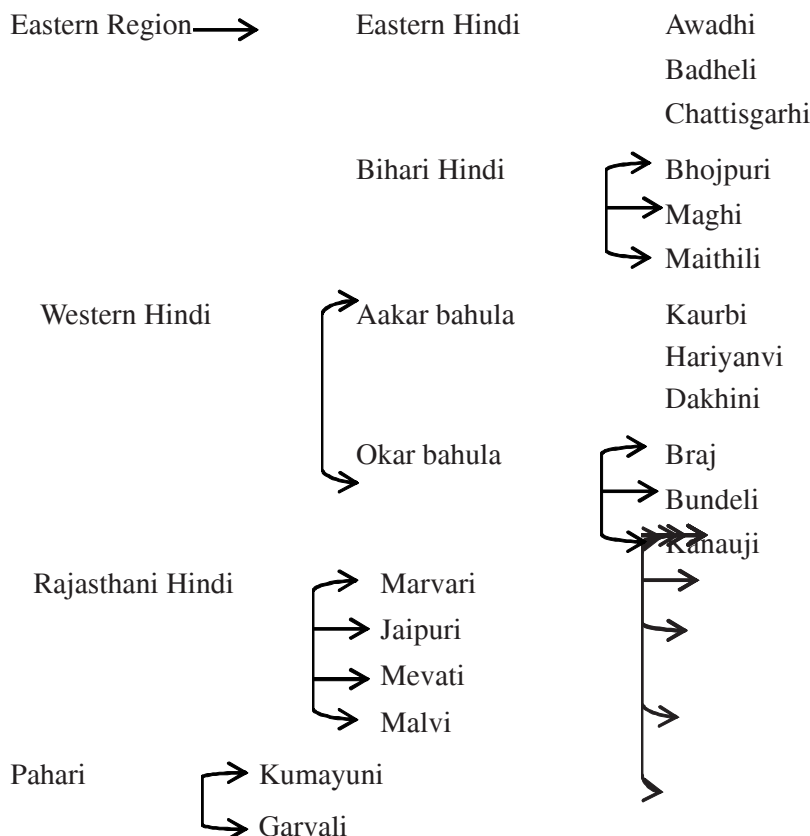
Eastern Region → Eastern Hindi
Awadhi
Badheli
Chattisgarhi

Bihari Hindi
Bhojpuri
Maghi
Maithili

Western Hindi
Aakar bahula
Kaurbi
Hariyanvi
Dakhini

Okar bahula
Braj
Bundeli
Kanauji

Rajasthani Hindi
Marvari
Jaipuri
Mevati
Malvi

Pahari
Kumayuni
Garvali